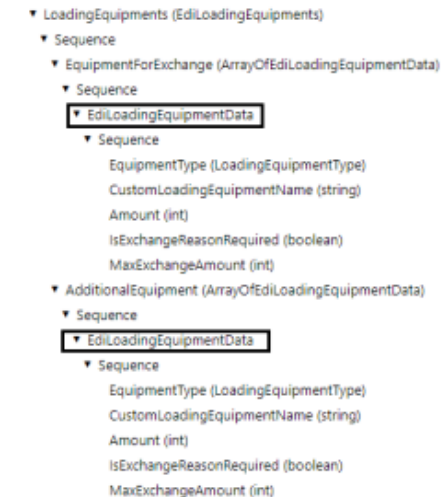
▾ LoadingEquipments (EdiLoadingEquipments)
▾ Sequence
▾ EquipmentForExchange (ArrayOfEdiLoadingEquipmentData)
▾ Sequence
▾ EdiLoadingEquipmentData
▾ Sequence
EquipmentType (LoadingEquipmentType)
CustomLoadingEquipmentName (string)
Amount (int)
IsExchangeReasonRequired (boolean)
MaxExchangeAmount (int)
▾ AdditionalEquipment (ArrayOfEdiLoadingEquipmentData)
▾ Sequence
▾ EdiLoadingEquipmentData
▾ Sequence
EquipmentType (LoadingEquipmentType)
CustomLoadingEquipmentName (string)
Amount (int)
IsExchangeReasonRequired (boolean)
MaxExchangeAmount (int)